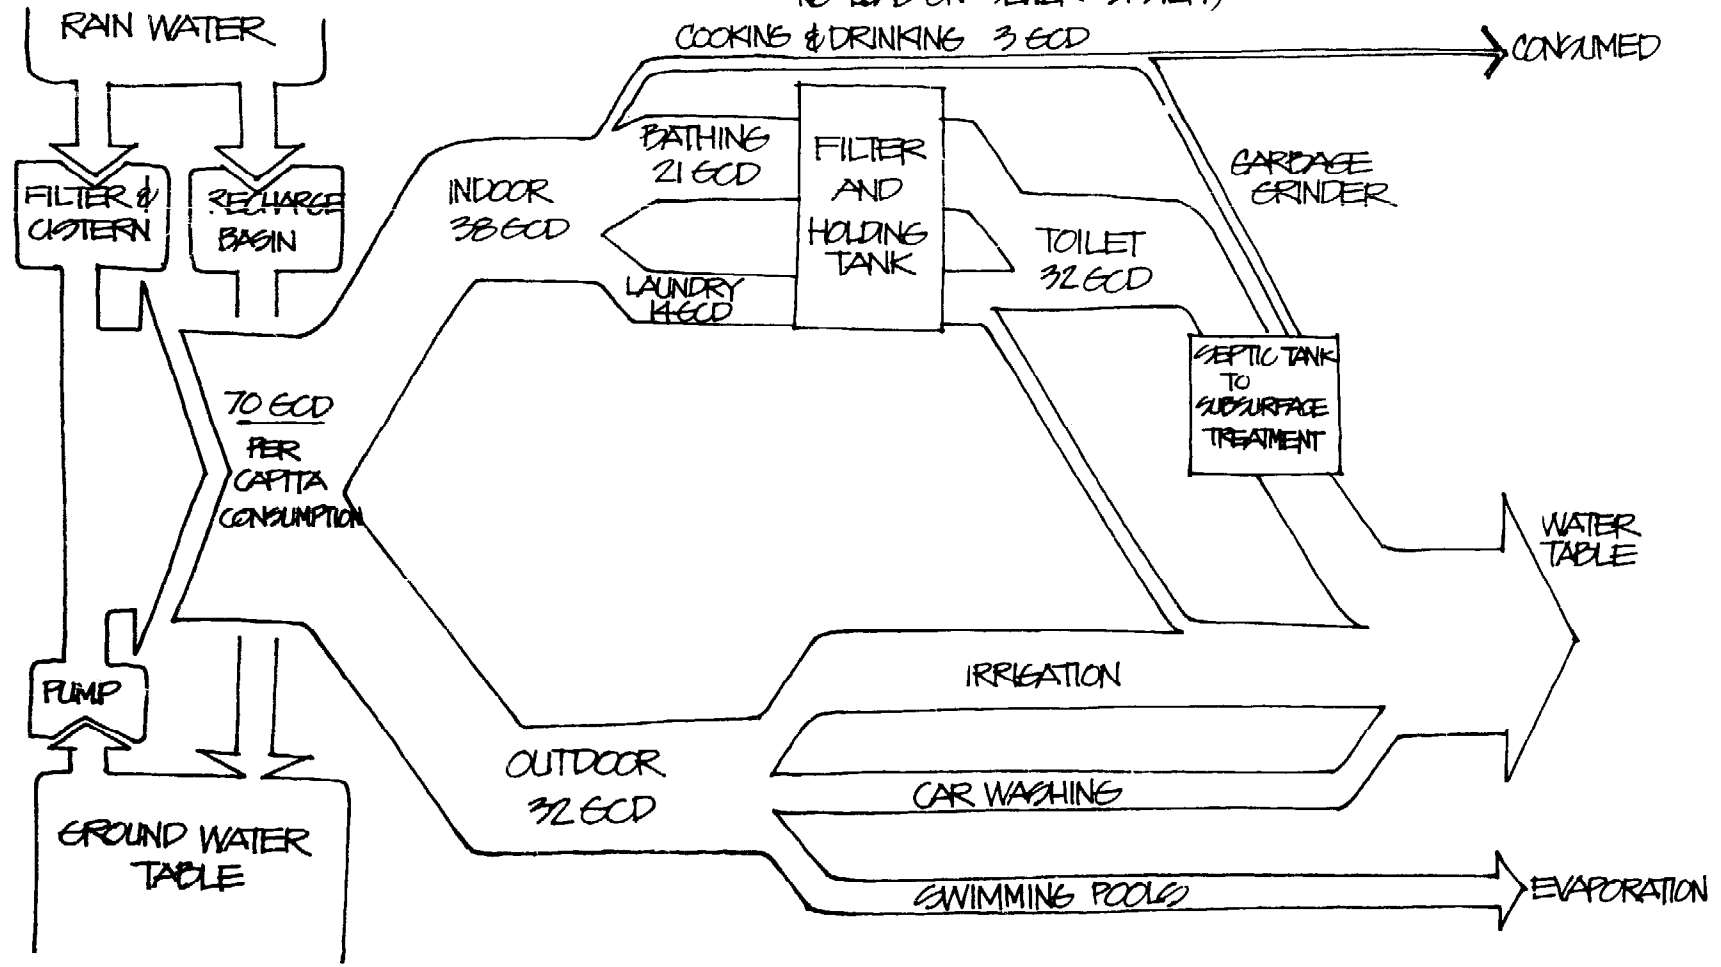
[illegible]

RAIN WATER

COOKING & DRINKING 3 GCD

CONSUMED

FILTER & CISTERN

RECHARGE BASIN

BATHING 21 GCD

FILTER AND HOLDING TANK

GARBAGE GRINDER

INDOOR 38 GCD

TOILET 32 GCD

LAUNDRY 14 GCD

SEPTIC TANK TO SUBSURFACE TREATMENT

70 GCD

PER CAPITA CONSUMPTION

WATER TABLE

IRRIGATION

PUMP

OUTDOOR 32 GCD

CAR WASHING

GROUND WATER TABLE

SWIMMING POOLS

EVAPORATION